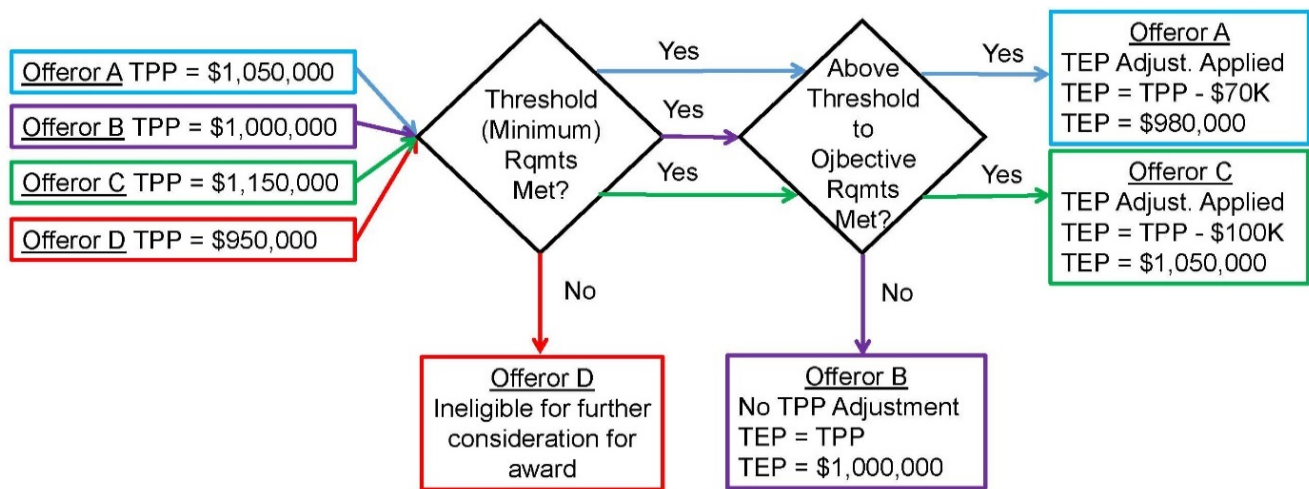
Offeror A TPP = \$1,050,000

Offeror B TPP = \$1,000,000

Offeror C TPP = \$1,150,000

Offeror D TPP = \$950,000

Threshold (Minimum) Rqmts Met?

Yes

Yes

Yes

No

Above Threshold to Ojbective Rqmts Met?

Yes

Yes

No

Offeror A
TEP Adjust. Applied
TEP = TPP - \$70K
TEP = \$980,000

Offeror C
TEP Adjust. Applied
TEP = TPP - \$100K
TEP = \$1,050,000

Offeror D
Ineligible for further consideration for award

Offeror B
No TPP Adjustment
TEP = TPP
TEP = \$1,000,000